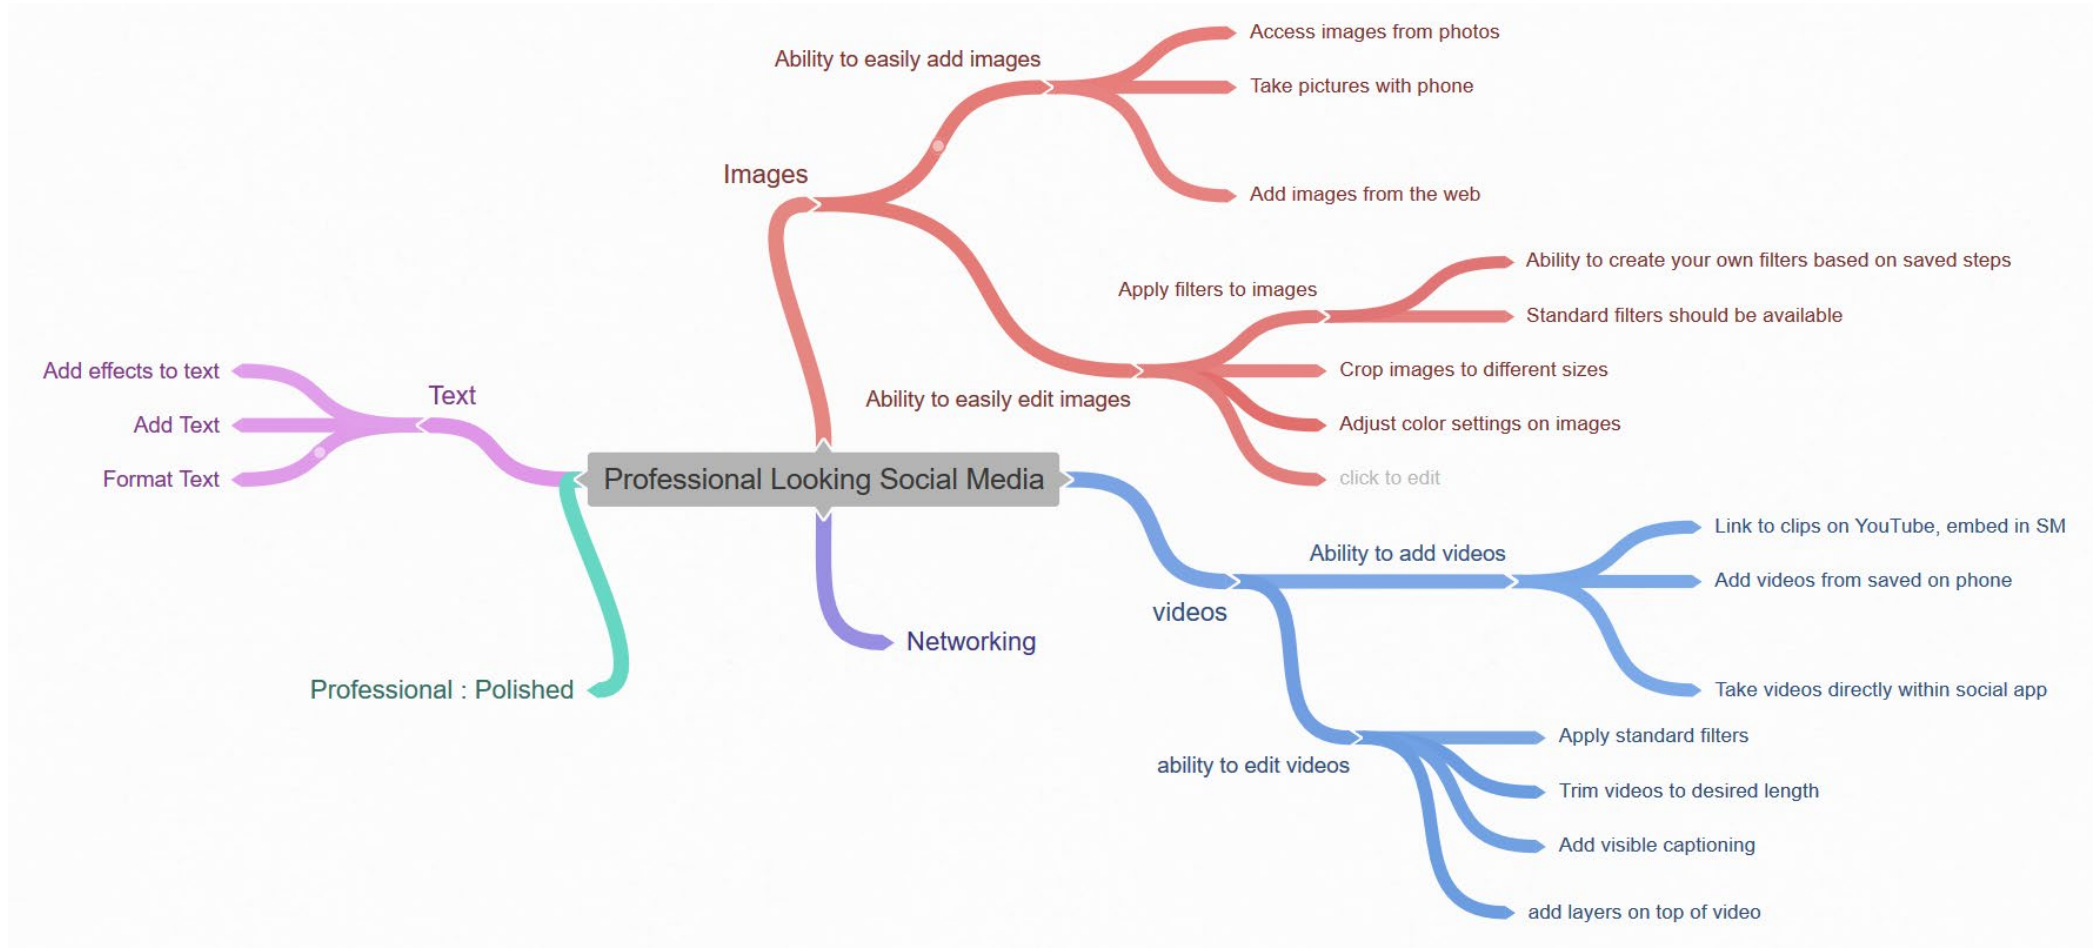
Professional Looking Social Media

Images

Ability to easily add images

Access images from photos

Take pictures with phone

Add images from the web

Ability to easily edit images

Apply filters to images

Ability to create your own filters based on saved steps

Standard filters should be available

Crop images to different sizes

Adjust color settings on images

click to edit

Text

Add effects to text

Add Text

Format Text

Professional : Polished

Networking

videos

Ability to add videos

Link to clips on YouTube, embed in SM

Add videos from saved on phone

Take videos directly within social app

ability to edit videos

Apply standard filters

Trim videos to desired length

Add visible captioning

add layers on top of video